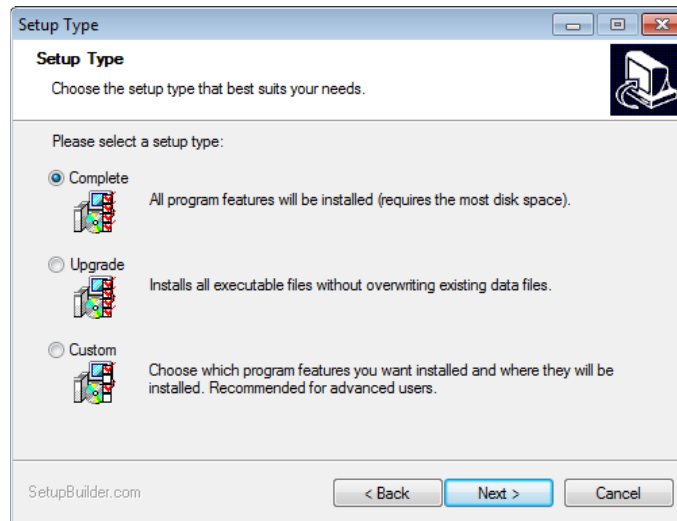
Setup Type

Setup Type

Choose the setup type that best suits your needs.

Please select a setup type:

Complete

All program features will be installed (requires the most disk space).

Upgrade

Installs all executable files without overwriting existing data files.

Custom

Choose which program features you want installed and where they will be installed. Recommended for advanced users.

SetupBuilder.com

< Back

Next >

Cancel